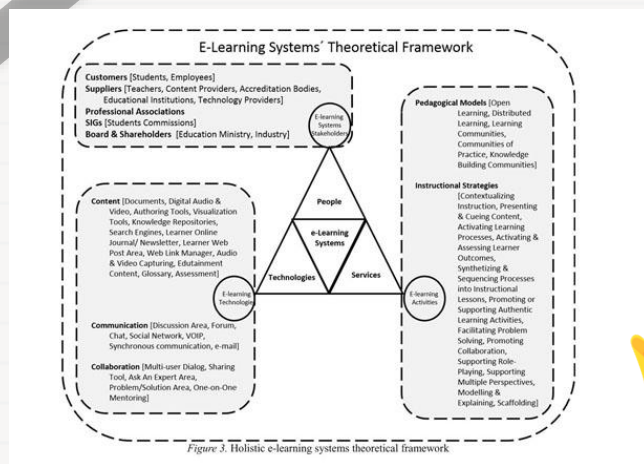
E-Learning Systems´ Theoretical Framework

Customers [Students, Employees]
Suppliers [Teachers, Content Providers, Accreditation Bodies, Educational Institutions, Technology Providers]
Professional Associations
SIGs [Students Commissions]
Board & Shareholders [Education Ministry, Industry]

E-learning Systems Stakeholders

Pedagogical Models [Open Learning, Distributed Learning, Learning Communities, Communities of Practice, Knowledge Building Communities]

Instructional Strategies [Contextualizing Instruction, Presenting & Cueing Content, Activating Learning Processes, Activating & Assessing Learner Outcomes, Synthetizing & Sequencing Processes into Instructional Lessons, Promoting or Supporting Authentic Learning Activities, Facilitating Problem Solving, Promoting Collaboration, Supporting Role-Playing, Supporting Multiple Perspectives, Modelling & Explaining, Scaffolding]

Content [Documents, Digital Audio & Video, Authoring Tools, Visualization Tools, Knowledge Repositories, Search Engines, Learner Online Journal/ Newsletter, Learner Web Post Area, Web Link Manager, Audio & Video Capturing, Edutainment Content, Glossary, Assessment]

People

e-Learning Systems

Technologies

Services

E-learning Technologies

E-learning Activities

Communication [Discussion Area, Forum, Chat, Social Network, VOIP, Synchronous communication, e-mail]

Collaboration [Multi-user Dialog, Sharing Tool, Ask An Expert Area, Problem/Solution Area, One-on-One Mentoring]

Figure 3. Holistic e-learning systems theoretical framework